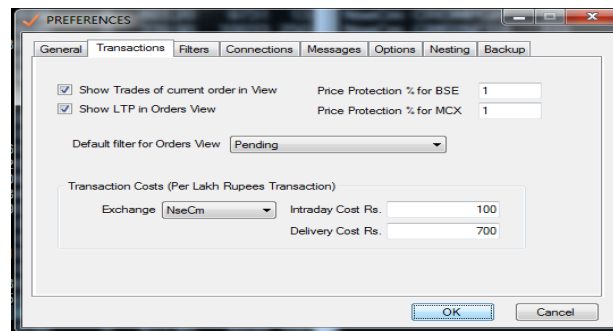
PREFERENCES

General | Transactions | Filters | Connections | Messages | Options | Nesting | Backup

Show Trades of current order in View
Show LTP in Orders View

Price Protection % for BSE 1
Price Protection % for MCX 1

Default filter for Orders View Pending

Transaction Costs (Per Lakh Rupees Transaction)

Exchange NseCm
Intraday Cost Rs. 100
Delivery Cost Rs. 700

OK
Cancel